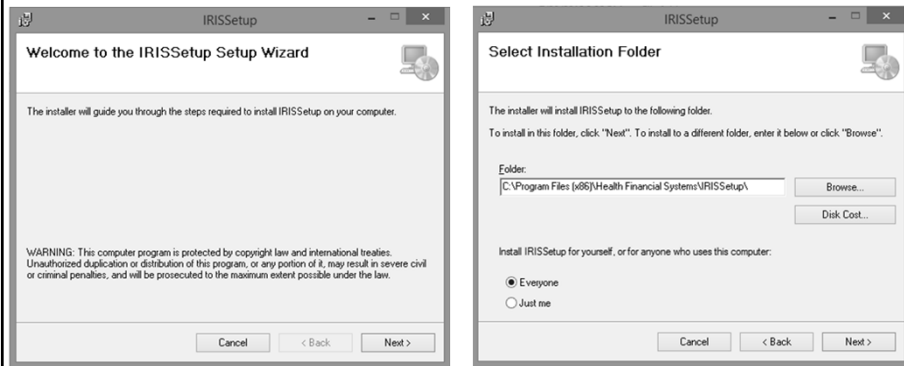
IRISSetup

Welcome to the IRISSetup Setup Wizard

The installer will guide you through the steps required to install IRISSetup on your computer.

WARNING: This computer program is protected by copyright law and international treaties. Unauthorized duplication or distribution of this program, or any portion of it, may result in severe civil or criminal penalties, and will be prosecuted to the maximum extent possible under the law.

Cancel | < Back | Next >

IRISSetup

Select Installation Folder

The installer will install IRISSetup to the following folder.

To install in this folder, click "Next". To install to a different folder, enter it below or click "Browse".

Folder:

C:\Program Files (x86)\Health Financial Systems\IRISSetup\

Browse...

Disk Cost...

Install IRISSetup for yourself, or for anyone who uses this computer:

Everyone

Just me

Cancel | < Back | Next >